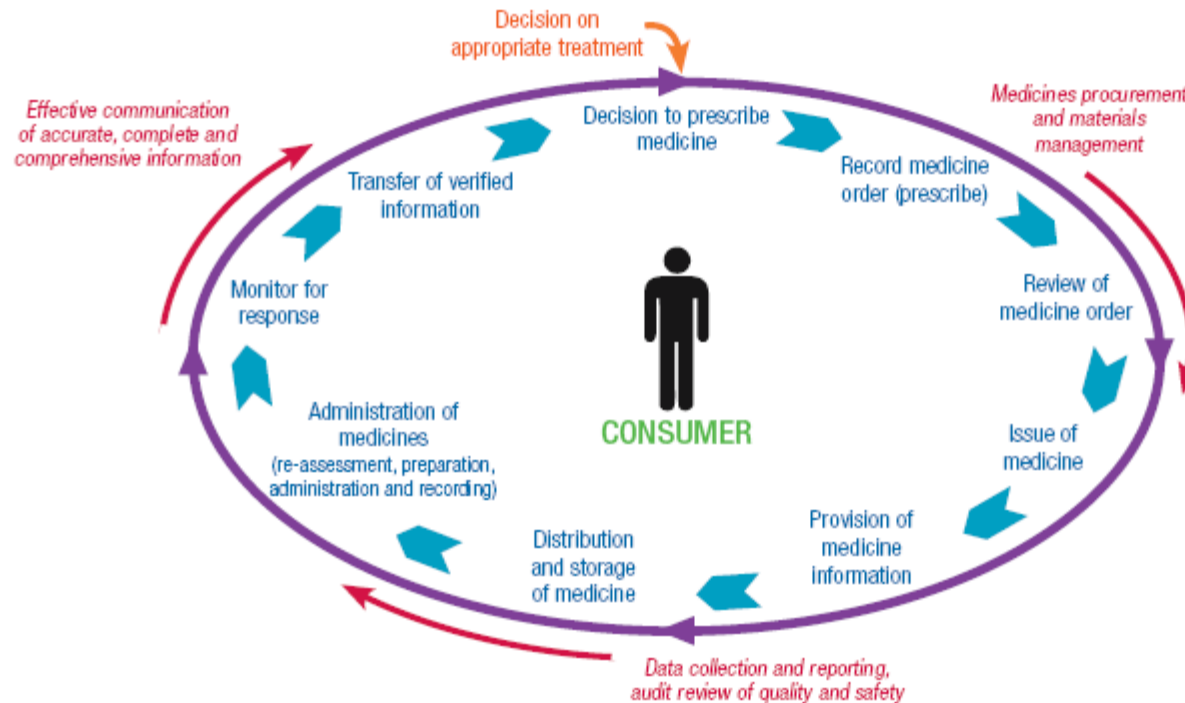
Decision on appropriate treatment

Effective communication of accurate, complete and comprehensive information

Medicines procurement and materials management

Decision to prescribe medicine

Record medicine order (prescribe)

Review of medicine order

Issue of medicine

Provision of medicine information

Distribution and storage of medicine

Administration of medicines (re-assessment, preparation, administration and recording)

Monitor for response

Transfer of verified information

CONSUMER

Data collection and reporting, audit review of quality and safety